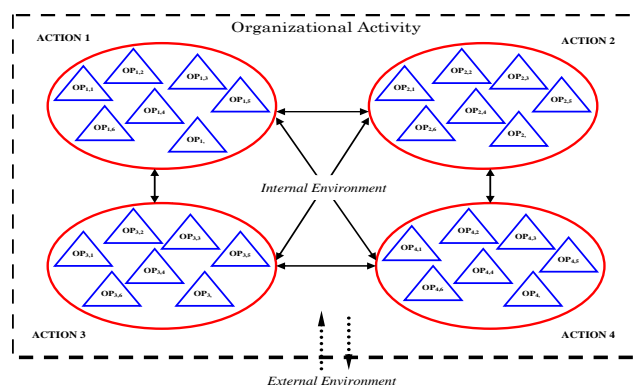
Organizational Activity

ACTION 1

$OP_{1,1}$ $OP_{1,2}$ $OP_{1,3}$ $OP_{1,4}$ $OP_{1,5}$ $OP_{1,6}$ $OP_{1,}$

ACTION 2

$OP_{2,1}$ $OP_{2,2}$ $OP_{2,3}$ $OP_{2,4}$ $OP_{2,5}$ $OP_{2,6}$ $OP_{2,}$

Internal Environment

$OP_{3,1}$ $OP_{3,2}$ $OP_{3,3}$ $OP_{3,4}$ $OP_{3,5}$ $OP_{3,6}$ $OP_{3,}$

$OP_{4,1}$ $OP_{4,2}$ $OP_{4,3}$ $OP_{4,4}$ $OP_{4,5}$ $OP_{4,6}$ $OP_{4,}$

ACTION 3

ACTION 4

External Environment